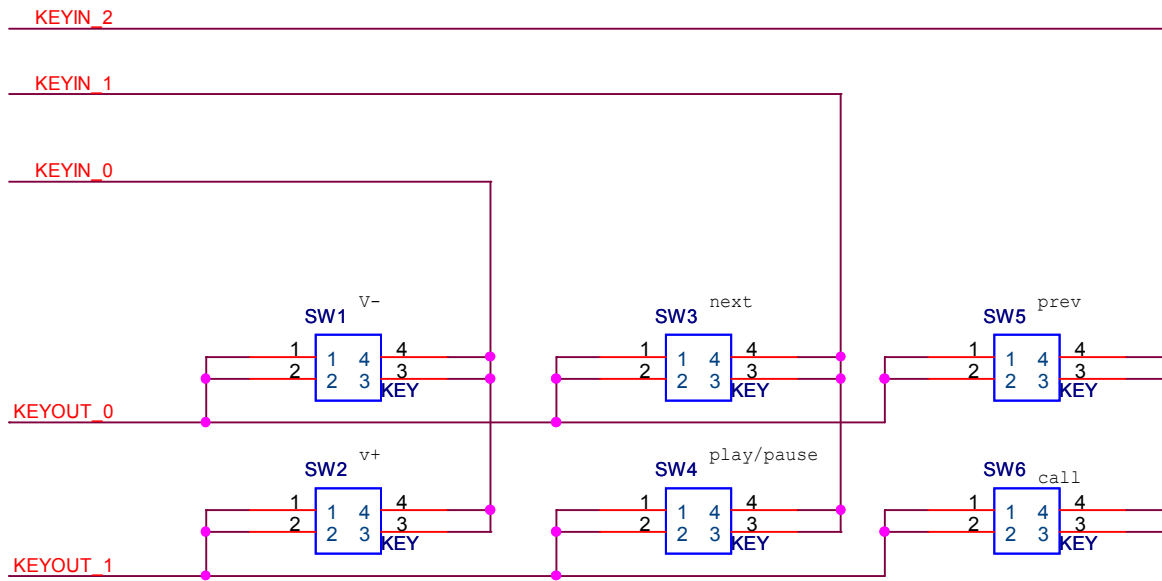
KEYIN_2

KEYIN_1

KEYIN_0

V-
SW1
1 1 4 4
2 2 3 3
KEY

next
SW3
1 1 4 4
2 2 3 3
KEY

prev
SW5
1 1 4 4
2 2 3 3
KEY

KEYOUT_0

v+
SW2
1 1 4 4
2 2 3 3
KEY

play/pause
SW4
1 1 4 4
2 2 3 3
KEY

call
SW6
1 1 4 4
2 2 3 3
KEY

KEYOUT_1